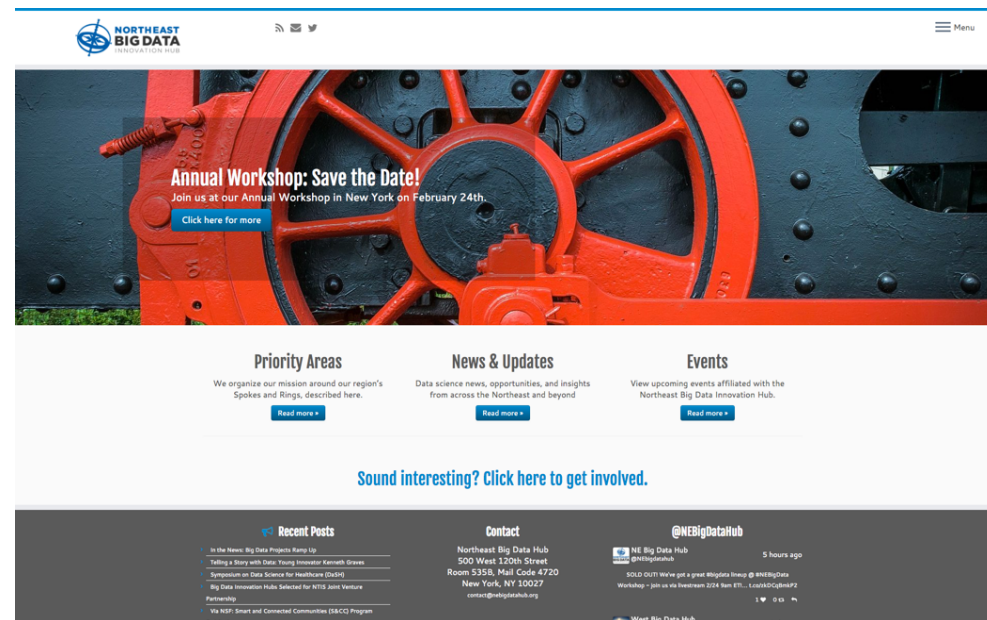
NORTHEAST BIG DATA INNOVATION HUB

Menu

Annual Workshop: Save the Date!

Join us at our Annual Workshop in New York on February 24th.

Click here for more

Priority Areas

We organize our mission around our region's Spokes and Rings, described here.

Read more »

News & Updates

Data science news, opportunities, and insights from across the Northeast and beyond

Read more »

Events

View upcoming events affiliated with the Northeast Big Data Innovation Hub.

Read more »

Sound interesting? Click here to get involved.

Recent Posts

In the News: Big Data Projects Ramp Up

Telling a Story with Data: Young Innovator Kenneth Graves

Symposium on Data Science for Healthcare (DaSH)

Big Data Innovation Hubs Selected for NTIS Joint Venture Partnership

Via NSF: Smart and Connected Communities (S&CC) Program

Contact

Northeast Big Data Hub
500 West 120th Street
Room 535B, Mail Code 4720
New York, NY 10027
contact@nebigdatahub.org

@NEBigDataHub

NE Big Data Hub
@NEbigdatahub

5 hours ago

SOLD OUT! We've got a great #bigdata lineup @ #NEBigData Workshop – join us via livestream 2/24 9am ET! ... t.co/zkDCpBmkP2

1 0

West Big Data Hub